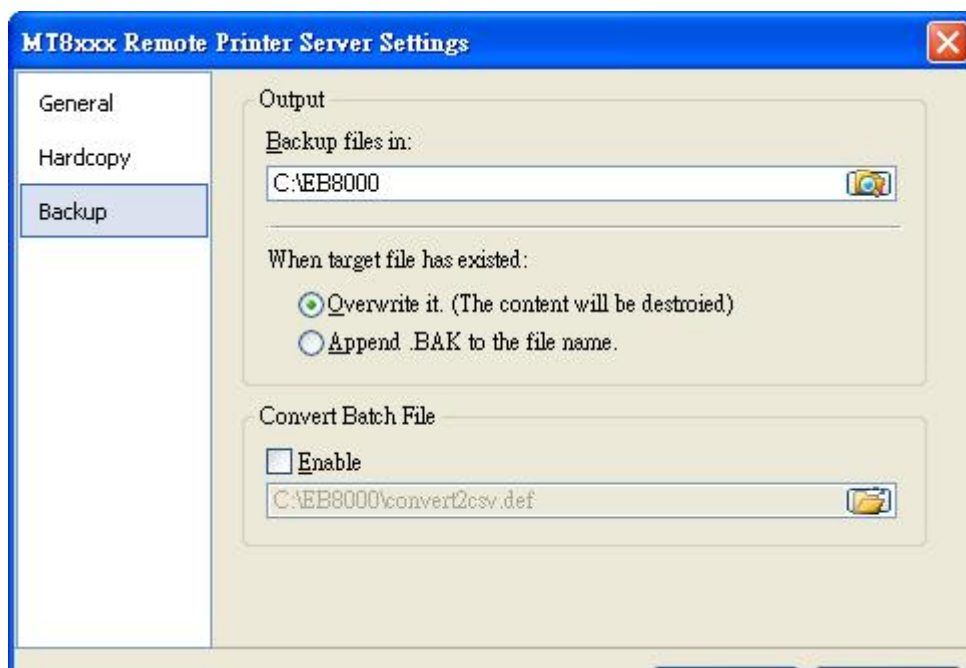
MT8xxx Remote Printer Server Settings

General

Hardcopy

Backup

Output

Backup files in:

C:\EB8000

When target file has existed:

Overwrite it. (The content will be destroied)

Append .BAK to the file name.

Convert Batch File

Enable

C:\EB8000\convert2csv.def